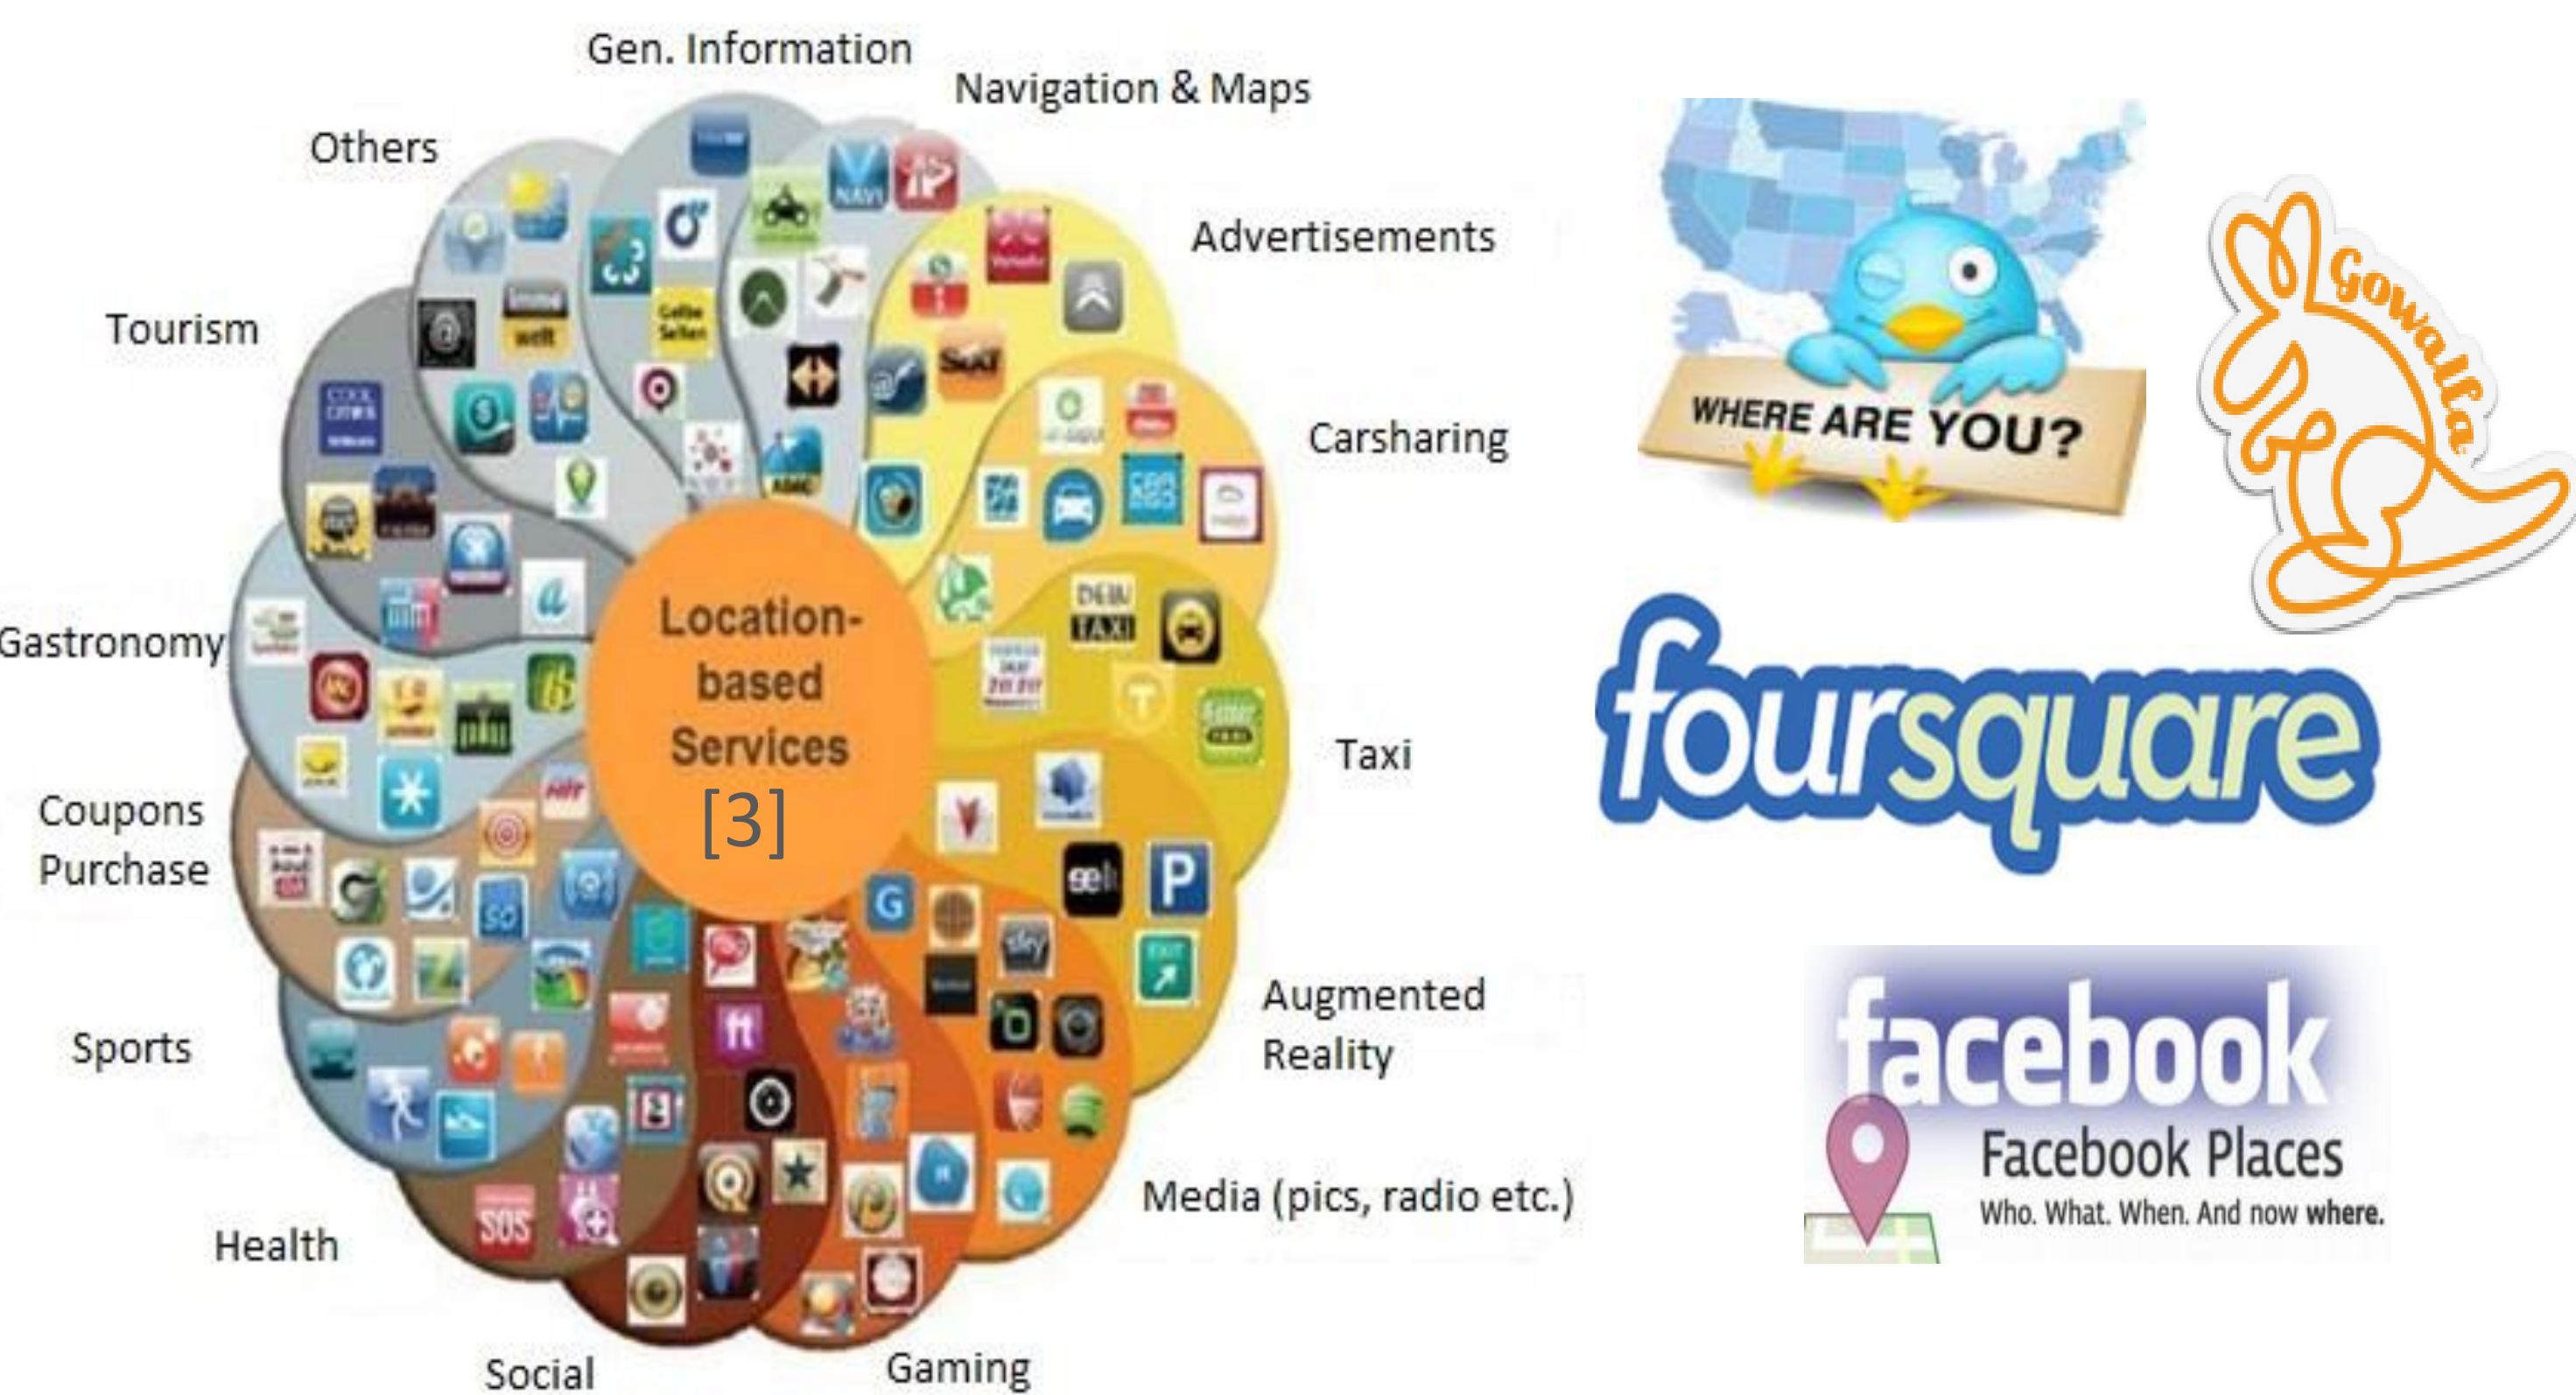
Gen. Information
Navigation & Maps
Others
Advertisements
Tourism
Carsharing
Gastronomy
Location-based Services
[3]
Taxi
Coupons Purchase
Augmented Reality
Sports
Media (pics, radio etc.)
Health
Social
Gaming

WHERE ARE YOU?

Gowalla

foursquare

facebook
Facebook Places
Who. What. When. And now where.